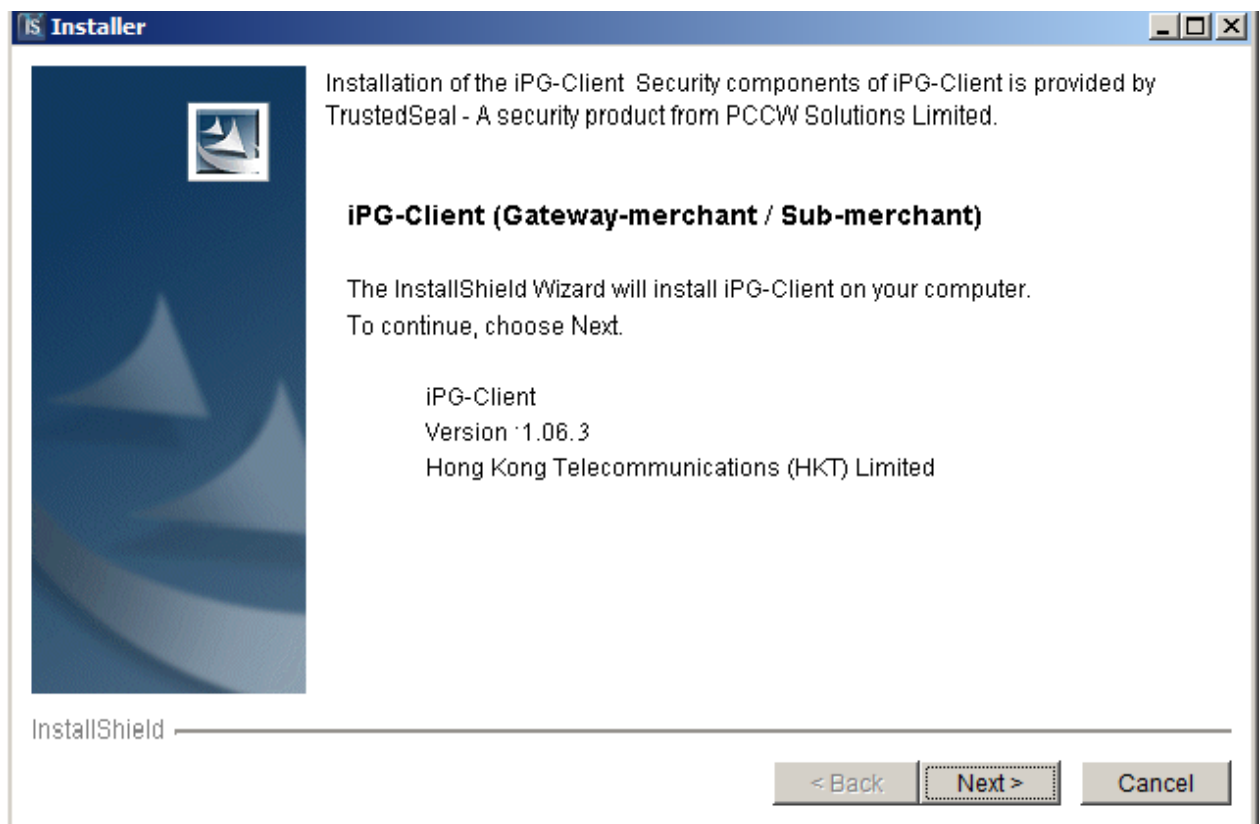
IS Installer

Installation of the iPG-Client Security components of iPG-Client is provided by TrustedSeal - A security product from PCCW Solutions Limited.

iPG-Client (Gateway-merchant / Sub-merchant)

The InstallShield Wizard will install iPG-Client on your computer.
To continue, choose Next.

iPG-Client
Version 1.06.3
Hong Kong Telecommunications (HKT) Limited

InstallShield

< Back Next > Cancel